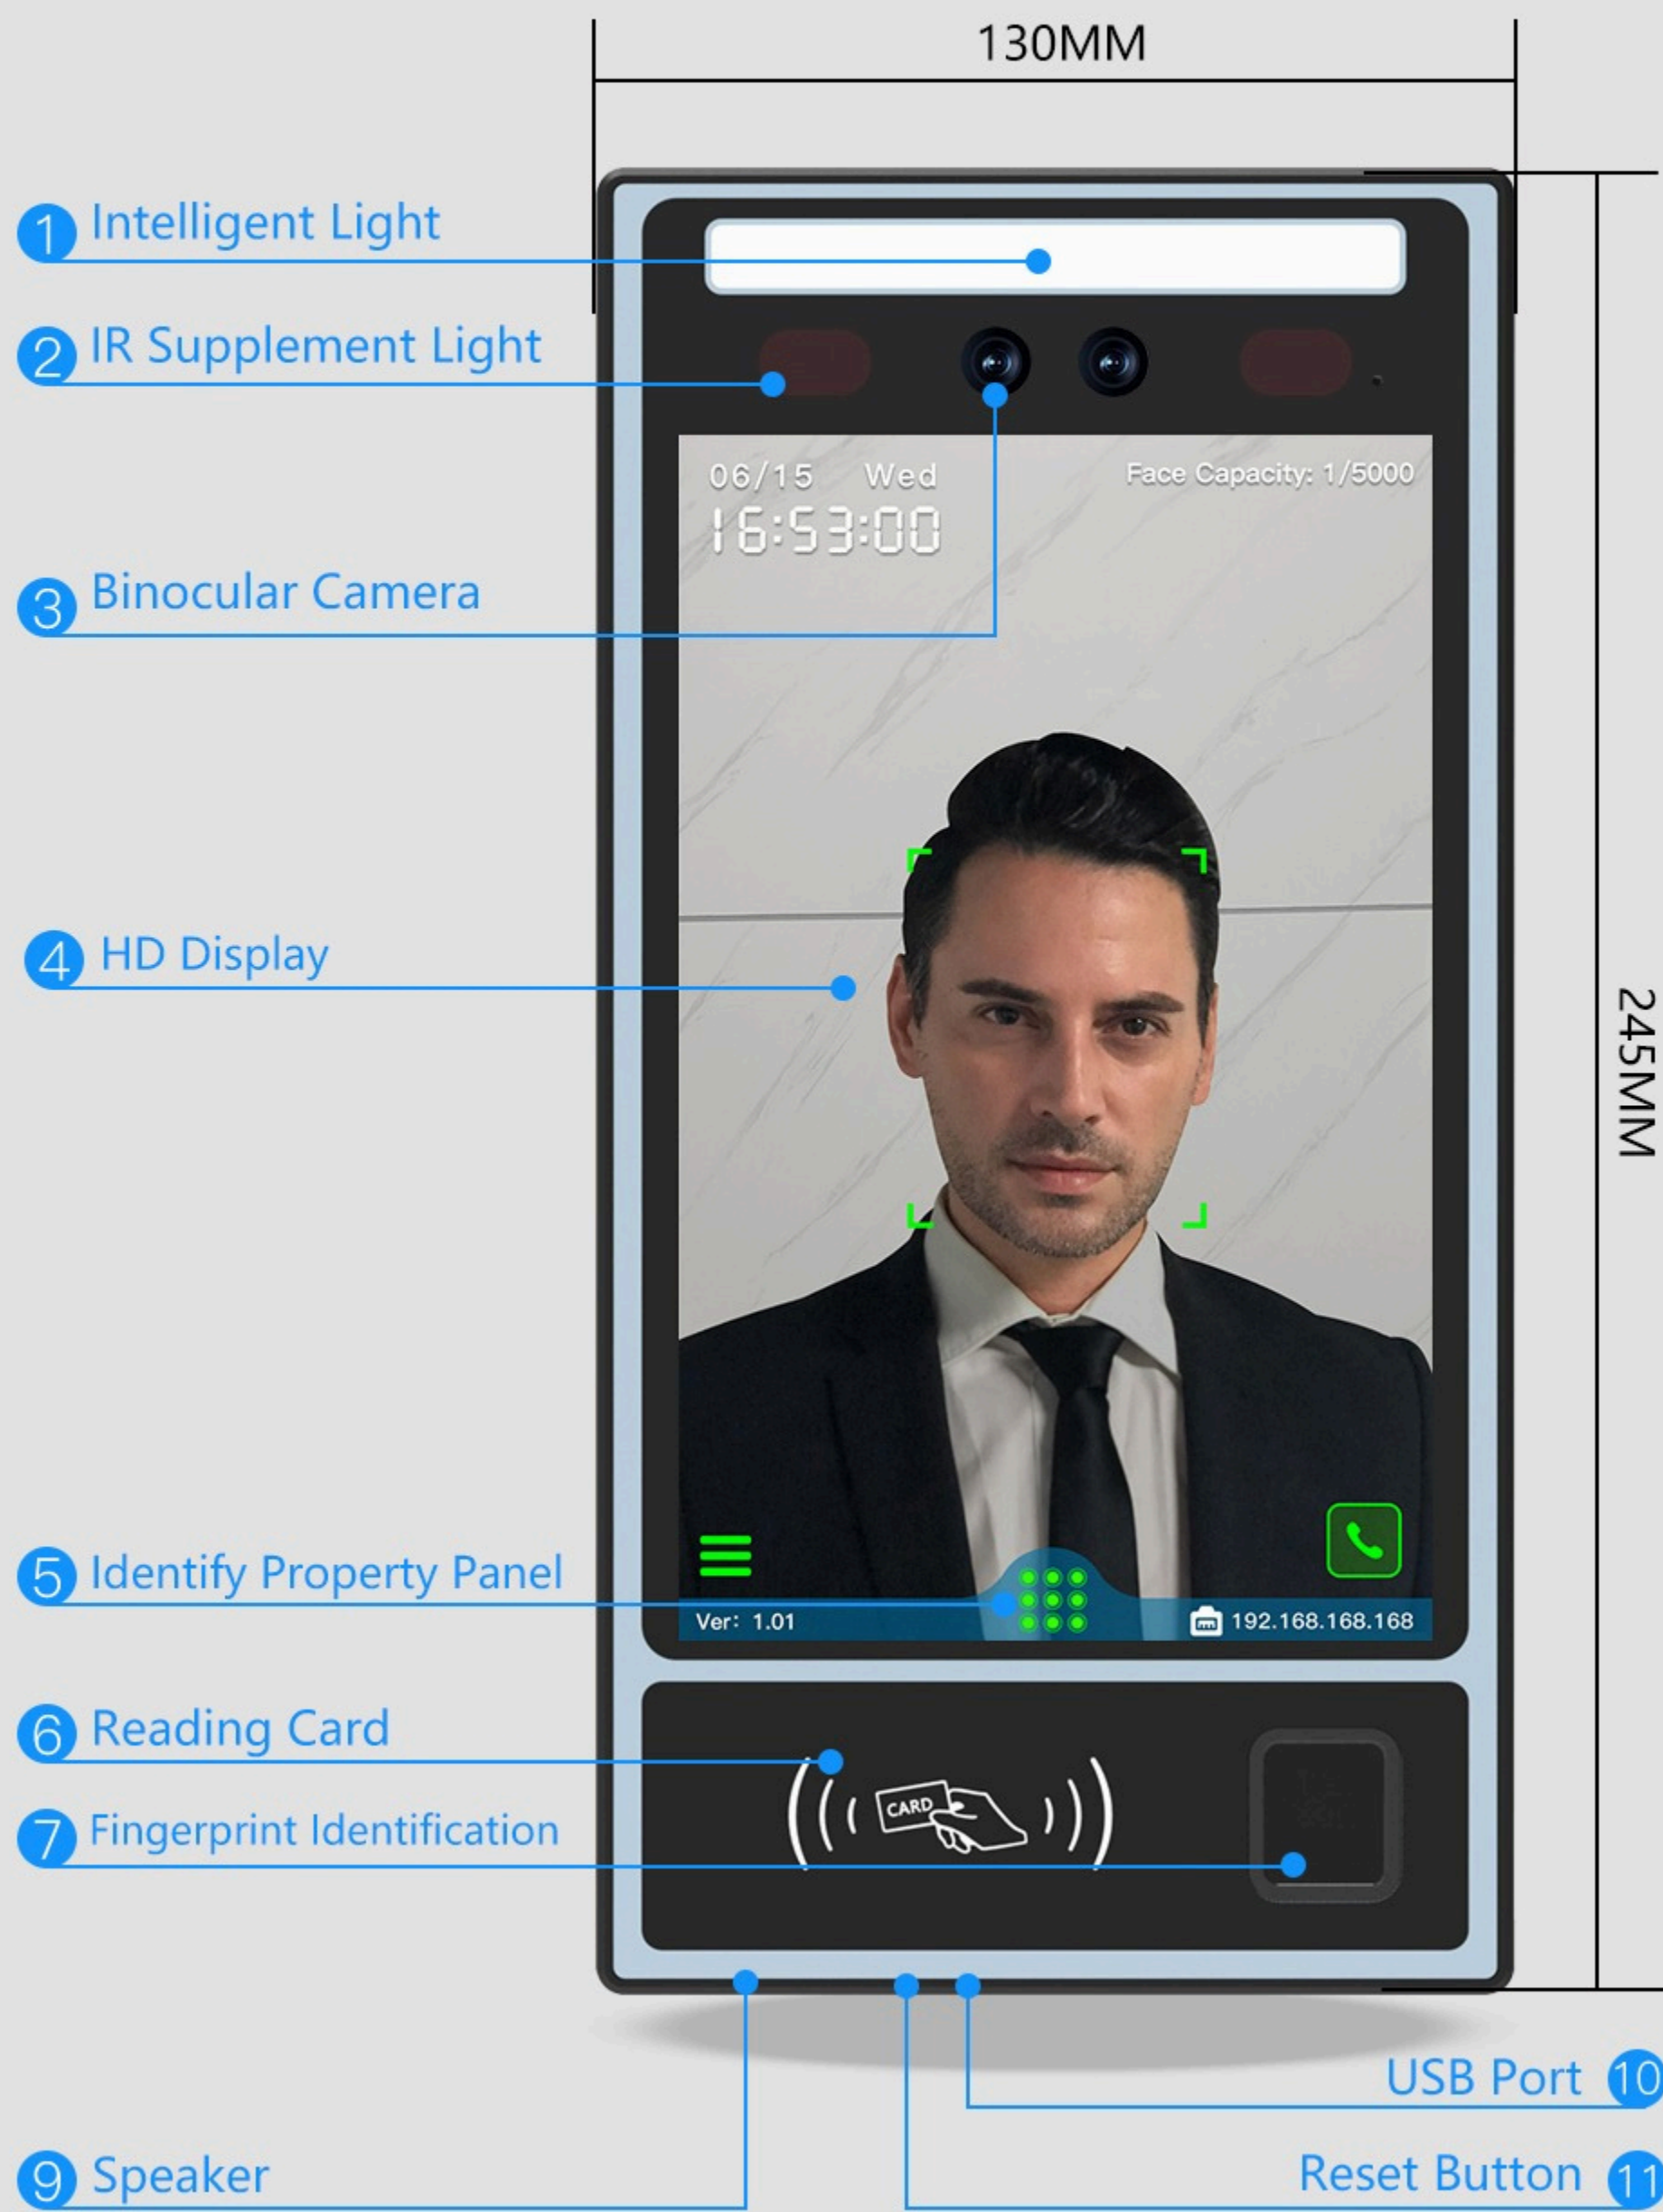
130MM

1 Intelligent Light

2 IR Supplement Light

06/15 Wed
16:53:00

Face Capacity: 1/5000

3 Binocular Camera

4 HD Display

245MM

5 Identify Property Panel

Ver: 1.01

192.168.168.168

6 Reading Card

CARD

7 Fingerprint Identification

USB Port 10

9 Speaker

Reset Button 11